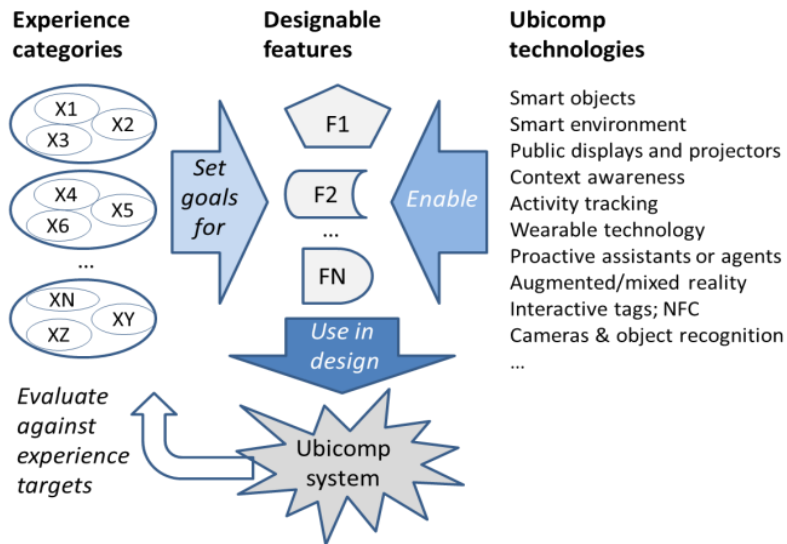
Experience categories

X1
X2
X3

X4
X5
X6

...

XN
XY
XZ

Designable features

F1
F2
...
FN

Ubicomp technologies

Smart objects
Smart environment
Public displays and projectors
Context awareness
Activity tracking
Wearable technology
Proactive assistants or agents
Augmented/mixed reality
Interactive tags; NFC
Cameras & object recognition
...

Set goals for

Enable

Use in design

Evaluate against experience targets

Ubicomp system